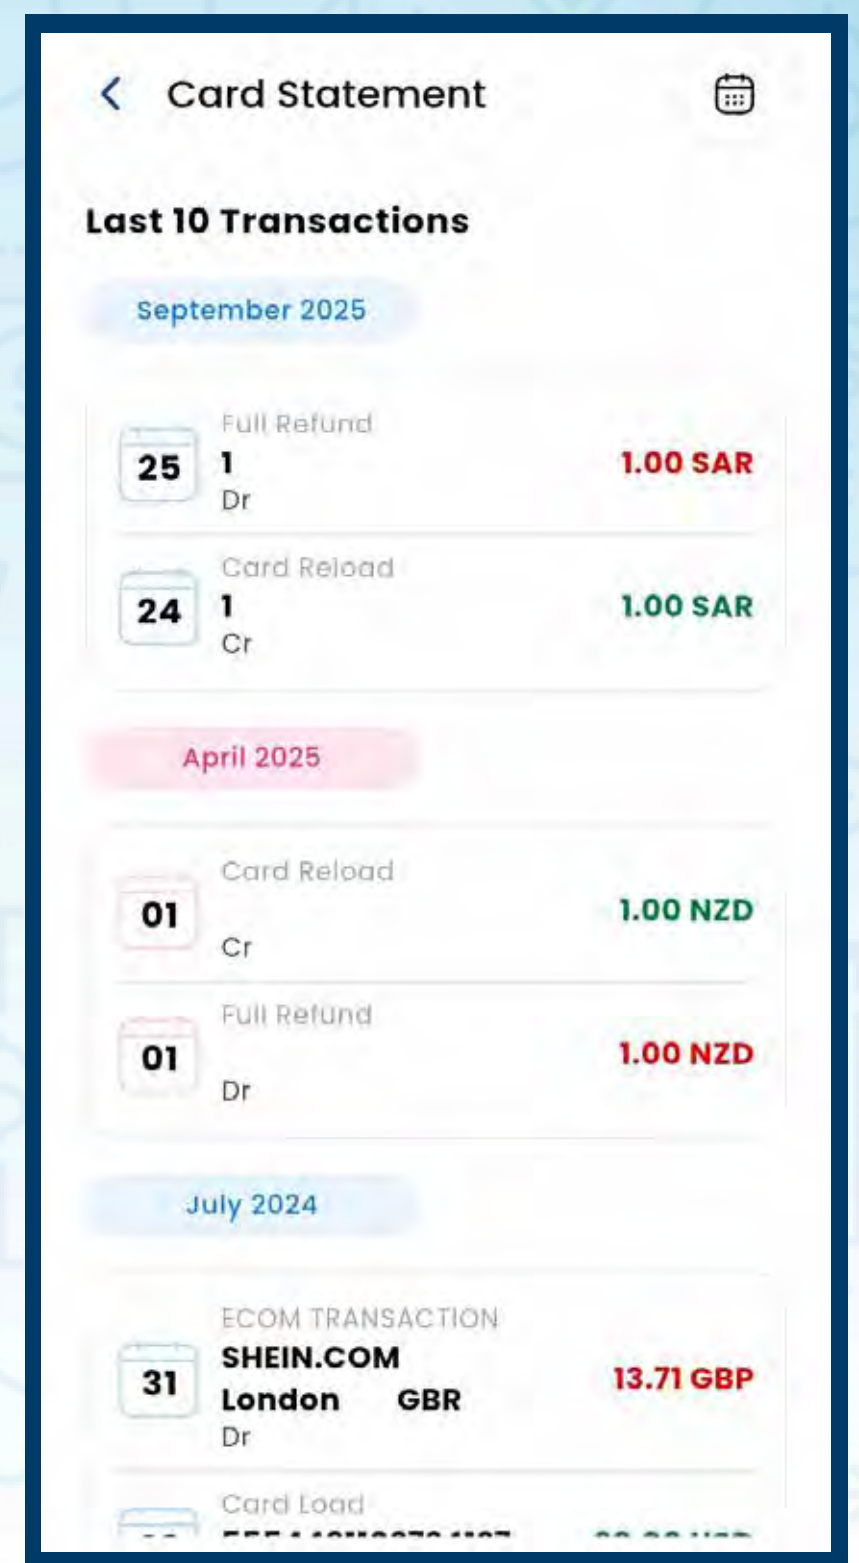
Card Statement

Last 10 Transactions

September 2025

25 Full Refund
1
Dr
1.00 SAR

24 Card Reload
1
Cr
1.00 SAR

April 2025

01 Card Reload
Cr
1.00 NZD

01 Full Refund
Dr
1.00 NZD

July 2024

31 ECOM TRANSACTION
SHEIN.COM
London GBR
Dr
13.71 GBP

Card Load
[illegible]